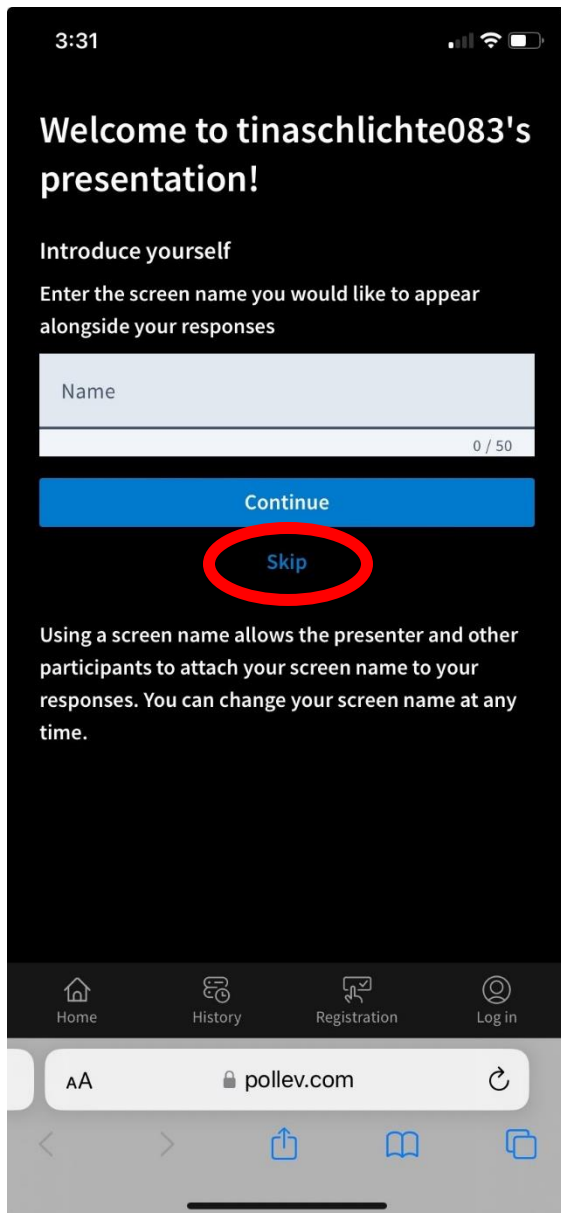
3:31

Welcome to tinaschlichte083's presentation!

Introduce yourself

Enter the screen name you would like to appear alongside your responses

Name

0 / 50

Continue

Skip

Using a screen name allows the presenter and other participants to attach your screen name to your responses. You can change your screen name at any time.

Home History Registration Log in

AA pollev.com